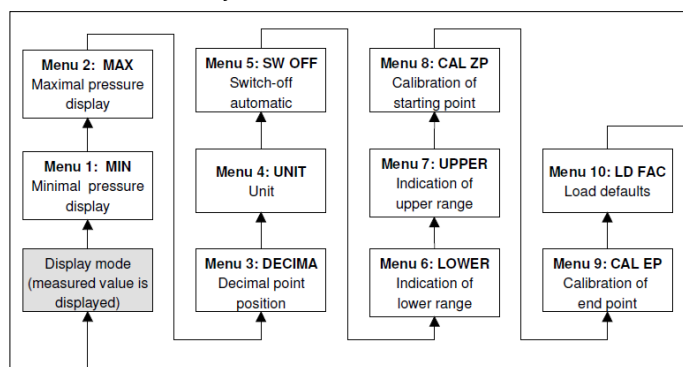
Menu 2: MAX
Maximal pressure display

Menu 1: MIN
Minimal pressure display

Display mode (measured value is displayed)

Menu 5: SW OFF
Switch-off automatic

Menu 4: UNIT
Unit

Menu 3: DECIMA
Decimal point position

Menu 8: CAL ZP
Calibration of starting point

Menu 7: UPPER
Indication of upper range

Menu 6: LOWER
Indication of lower range

Menu 10: LD FAC
Load defaults

Menu 9: CAL EP
Calibration of end point